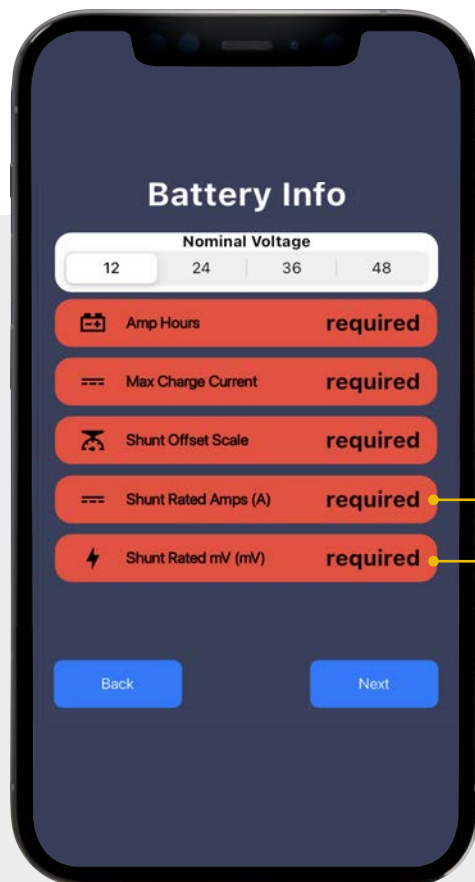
Battery Info

Nominal Voltage

| 12 | 24 | 36 | 48 |
|---|---|---|---|

Amp Hours required

Max Charge Current required

Shunt Offset Scale required

Shunt Rated Amps (A) required

Shunt Rated mV (mV) required

Back

Next